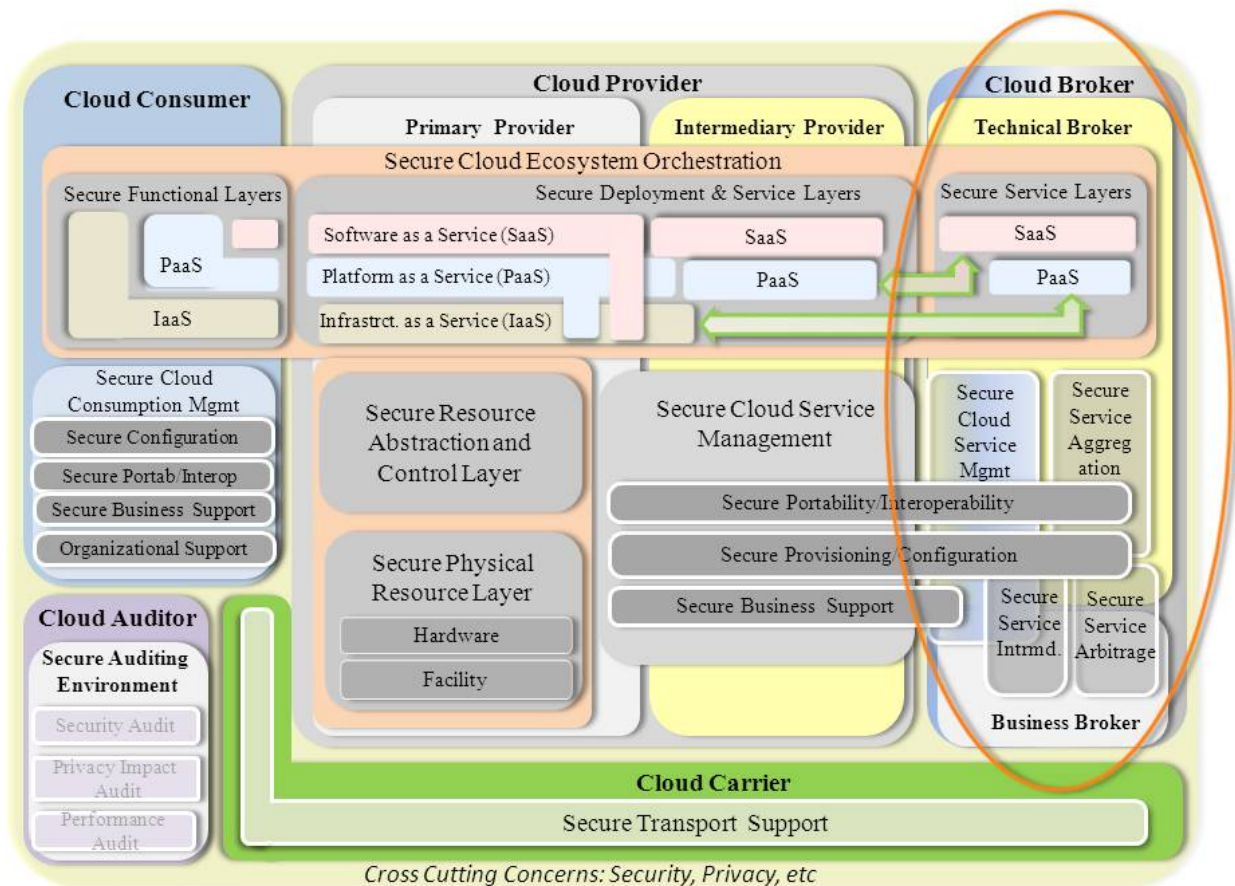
Cloud Consumer

Cloud Provider

Primary Provider

Intermediary Provider

Cloud Broker

Technical Broker

Secure Cloud Ecosystem Orchestration

Secure Functional Layers

PaaS

IaaS

Secure Deployment & Service Layers

Software as a Service (SaaS)

Platform as a Service (PaaS)

Infrastrct. as a Service (IaaS)

SaaS

PaaS

Secure Service Layers

SaaS

PaaS

Secure Cloud Consumption Mgmt

Secure Configuration

Secure Portab/Interop

Secure Business Support

Organizational Support

Secure Resource Abstraction and Control Layer

Secure Physical Resource Layer

Hardware

Facility

Secure Cloud Service Management

Secure Portability/Interoperability

Secure Provisioning/Configuration

Secure Business Support

Secure Cloud Service Mgmt

Secure Service Aggreg ation

Secure Service Intrmd.

Secure Service Arbitrage

Business Broker

Cloud Auditor

Secure Auditing Environment

Security Audit

Privacy Impact Audit

Performance Audit

Cloud Carrier

Secure Transport Support

Cross Cutting Concerns: Security, Privacy, etc